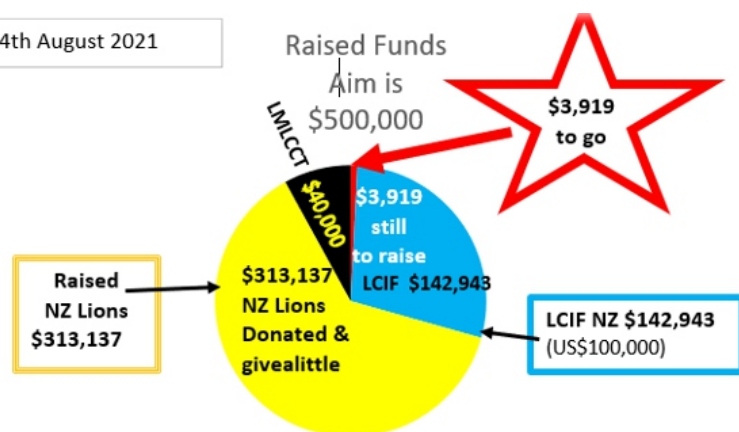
4th August 2021

Raised Funds Aim is $500,000

$3,919 to go

LMLCCT

$40,000

$3,919 still to raise

LCIF $142,943

$313,137 NZ Lions Donated & givealittle

Raised NZ Lions $313,137

LCIF NZ $142,943 (US$100,000)